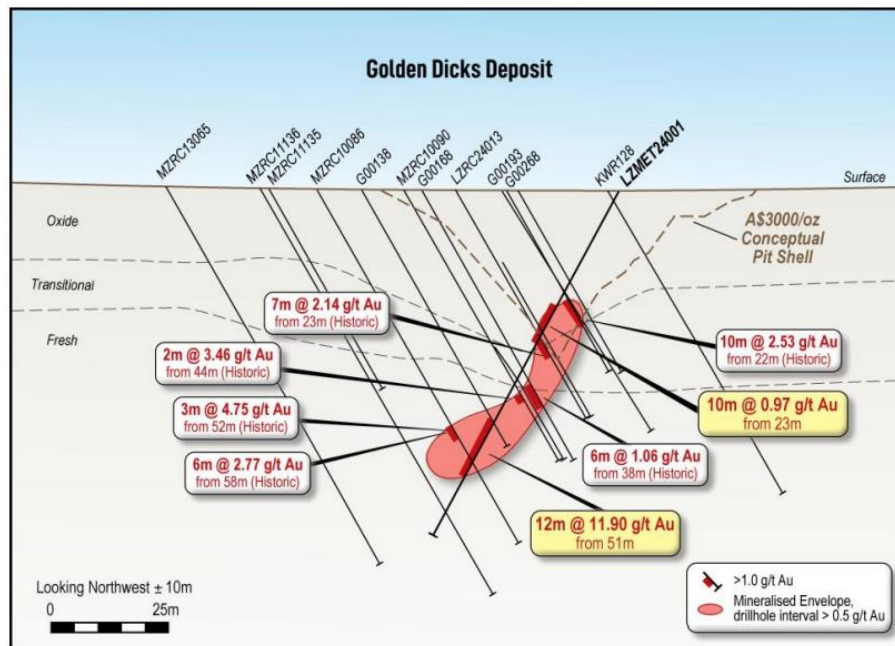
Golden Dicks Deposit

MZRC13065
MZRC11136
MZRC11135
MZRC10086
G00138
MZRC10090
G00168
LZRC24013
G00193
G00268
KWR128
LZMET24001

Surface

Oxide

Transitionai

Fresh

A$3000/oz Conceptual Pit Shell

7m @ 2.14 g/t Au from 23m (Historic)

2m @ 3.46 g/t Au from 44m (Historic)

3m @ 4.75 g/t Au from 52m (Historic)

6m @ 2.77 g/t Au from 58m (Historic)

10m @ 2.53 g/t Au from 22m (Historic)

10m @ 0.97 g/t Au from 23m

6m @ 1.06 g/t Au from 38m (Historic)

12m @ 11.90 g/t Au from 51m

Looking Northwest ± 10m
0 25m

>1.0 g/t Au
Mineralised Envelope, drillhole interval > 0.5 g/t Au